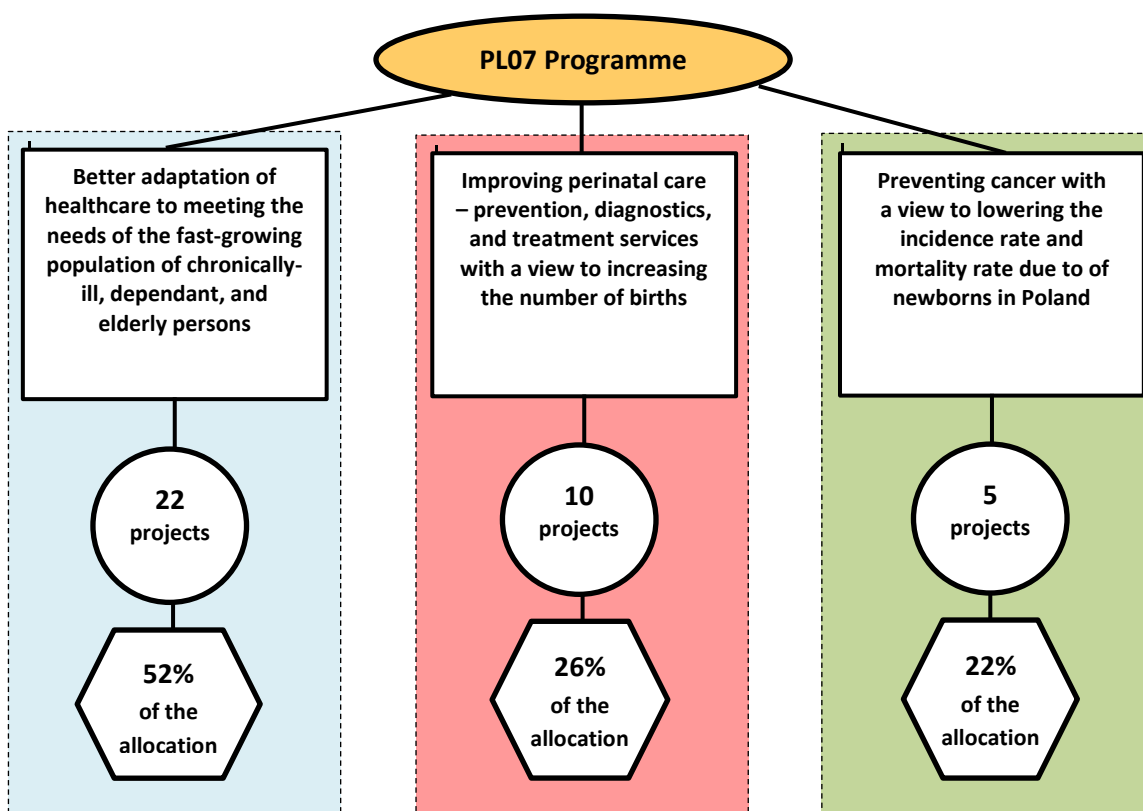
PL07 Programme

Better adaptation of healthcare to meeting the needs of the fast-growing population of chronically-ill, dependant, and elderly persons

22 projects

52% of the allocation

Improving perinatal care – prevention, diagnostics, and treatment services with a view to increasing the number of births

10 projects

26% of the allocation

Preventing cancer with a view to lowering the incidence rate and mortality rate due to of newborns in Poland

5 projects

22% of the allocation